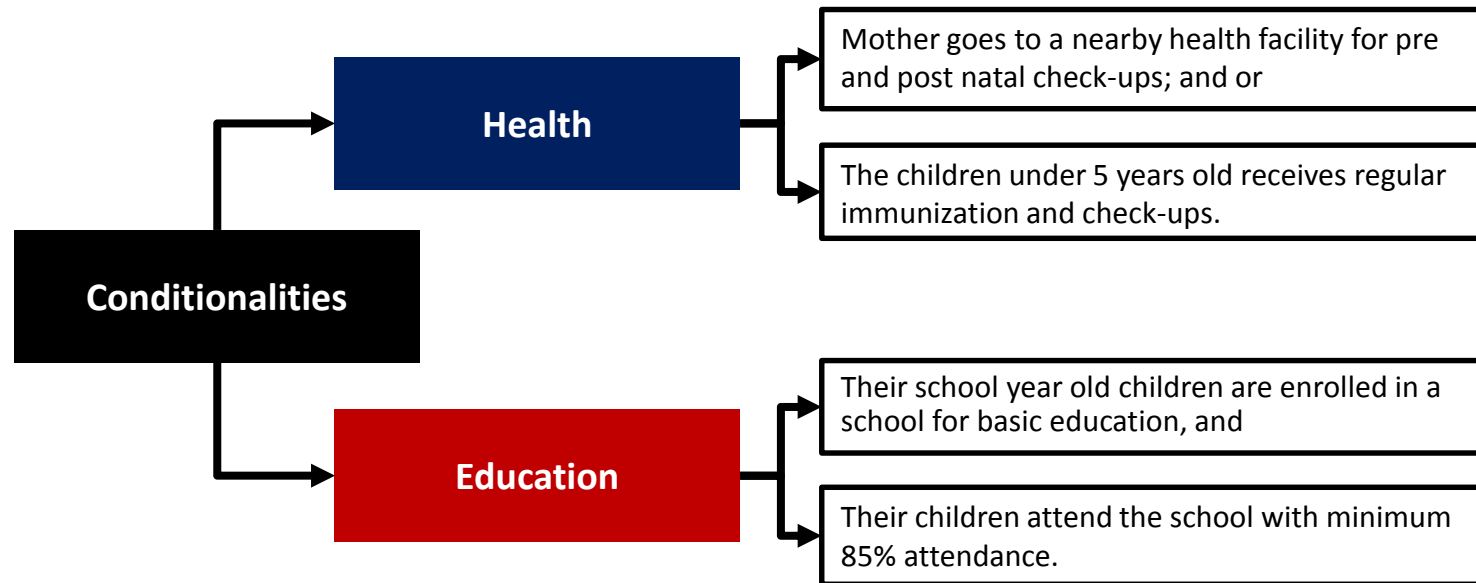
Conditionalities

Health

Mother goes to a nearby health facility for pre and post natal check-ups; and or

The children under 5 years old receives regular immunization and check-ups.

Education

Their school year old children are enrolled in a school for basic education, and

Their children attend the school with minimum 85% attendance.